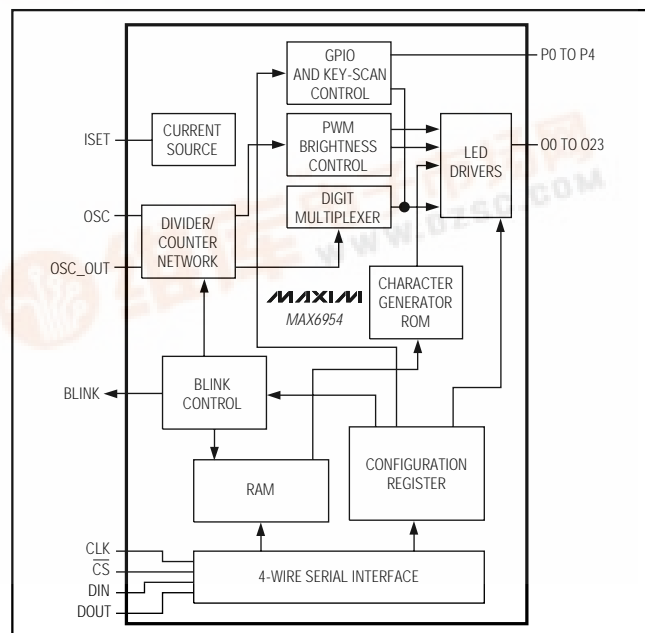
GPIO AND KEY-SCAN CONTROL

P0 TO P4

ISET

CURRENT SOURCE

PWM BRIGHTNESS CONTROL

LED DRIVERS

O0 TO O23

OSC

DIGIT MULTIPLEXER

DIVIDER/ COUNTER NETWORK

OSC_OUT

www.DZSC.COM

MAXIM

MAX6954

CHARACTER GENERATOR ROM

BLINK

BLINK CONTROL

RAM

CONFIGURATION REGISTER

CLK

$\overline{CS}$

DIN

DOUT

4-WIRE SERIAL INTERFACE